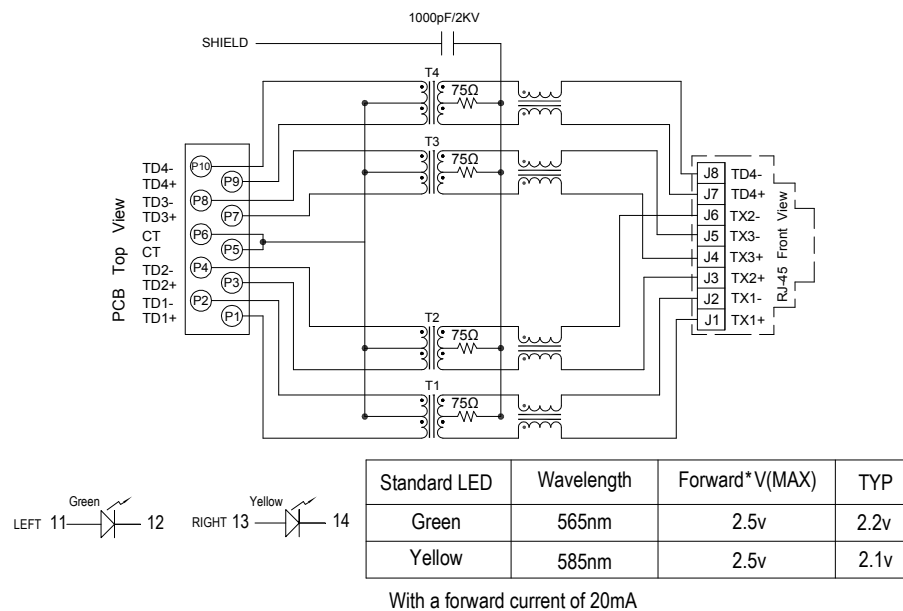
1000pF/2KV

SHIELD

T4
75Ω

T3
75Ω

T2
75Ω

T1
75Ω

PCB Top View

TD4-
TD4+
TD3-
TD3+
CT
CT
TD2-
TD2+
TD1-
TD1+

P10
P9
P8
P7
P6
P5
P4
P3
P2
P1

J8 TD4-
J7 TD4+
J6 TX2-
J5 TX3-
J4 TX3+
J3 TX2+
J2 TX1-
J1 TX1+

RJ-45 Front View

Green
LEFT 11 12

Yellow
RIGHT 13 14

| Standard LED | Wavelength | Forward\*V(MAX) | TYP |
|---|---|---|---|
| Green | 565nm | 2.5v | 2.2v |
| Yellow | 585nm | 2.5v | 2.1v |

With a forward current of 20mA